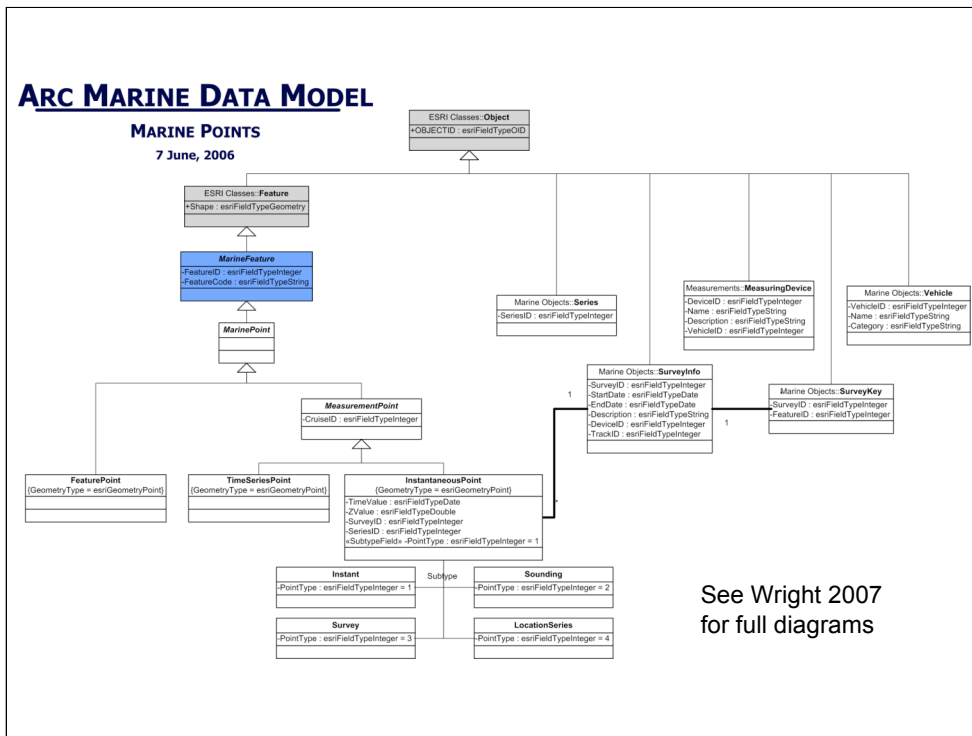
ARC MARINE DATA MODEL

MARINE POINTS

7 June, 2006

ESRI Classes::Object
+OBJECTID : esriFieldTypeOID

ESRI Classes::Feature
+Shape : esriFieldTypeGeometry

MarineFeature
-FeatureID : esriFieldTypeInteger
-FeatureCode : esriFieldTypeString

MarinePoint

Marine Objects::Series
-SeriesID : esriFieldTypeInteger

Measurements::MeasuringDevice
-DeviceID : esriFieldTypeInteger
-Name : esriFieldTypeString
-Description : esriFieldTypeString
-VehicleID : esriFieldTypeInteger

Marine Objects::Vehicle
-VehicleID : esriFieldTypeInteger
-Name : esriFieldTypeString
-Category : esriFieldTypeString

Marine Objects::SurveyInfo
-SurveyID : esriFieldTypeInteger
-StartDate : esriFieldTypeDate
-EndDate : esriFieldTypeDate
-Description : esriFieldTypeString
-DeviceID : esriFieldTypeInteger
-TrackID : esriFieldTypeInteger

1

1

Marine Objects::SurveyKey
-SurveyID : esriFieldTypeInteger
-FeatureID : esriFieldTypeInteger

MeasurementPoint
-CruiseID : esriFieldTypeInteger

FeaturePoint
{GeometryType = esriGeometryPoint}

TimeSeriesPoint
{GeometryType = esriGeometryPoint}

InstantaneousPoint
{GeometryType = esriGeometryPoint}
-TimeValue : esriFieldTypeDate
-ZValue : esriFieldTypeDouble
-SurveyID : esriFieldTypeInteger
-SeriesID : esriFieldTypeInteger
«SubtypeField» -PointType : esriFieldTypeInteger = 1

*

Instant
-PointType : esriFieldTypeInteger = 1

Subtype

Sounding
-PointType : esriFieldTypeInteger = 2

Survey
-PointType : esriFieldTypeInteger = 3

LocationSeries
-PointType : esriFieldTypeInteger = 4

See Wright 2007 for full diagrams